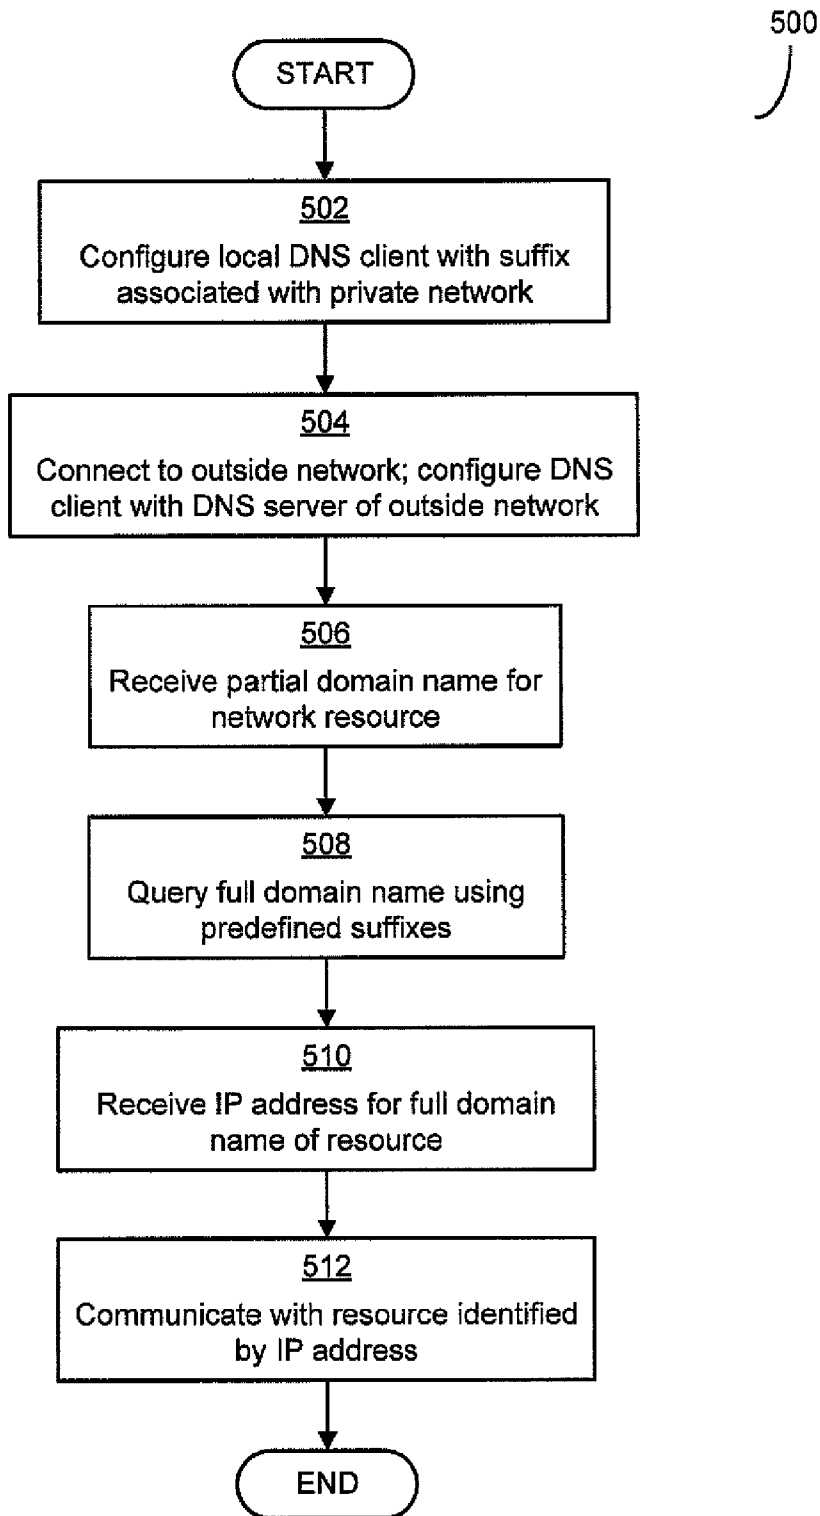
500

START

502
Configure local DNS client with suffix associated with private network

504
Connect to outside network; configure DNS client with DNS server of outside network

506
Receive partial domain name for network resource

508
Query full domain name using predefined suffixes

510
Receive IP address for full domain name of resource

512
Communicate with resource identified by IP address

END